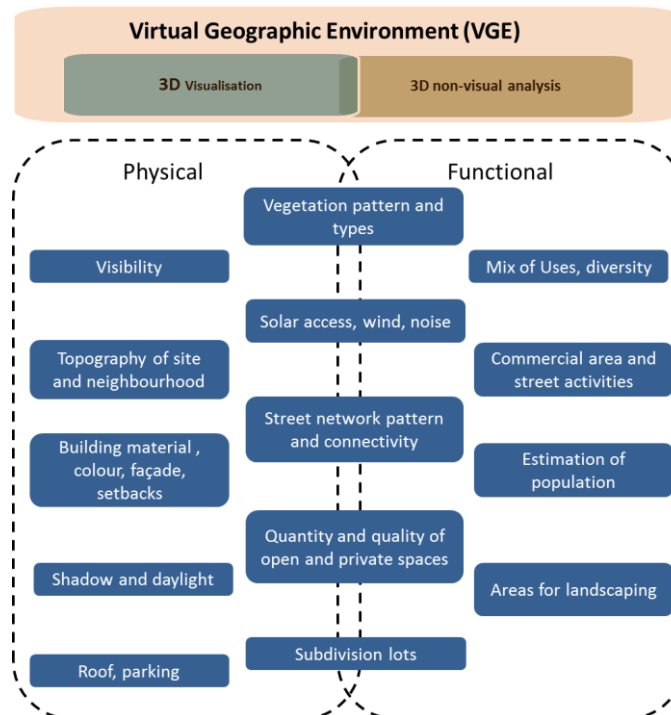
Virtual Geographic Environment (VGE)

3D Visualisation

3D non-visual analysis

Physical

Functional

Vegetation pattern and types

Visibility

Mix of Uses, diversity

Solar access, wind, noise

Topography of site and neighbourhood

Commercial area and street activities

Street network pattern and connectivity

Building material , colour, façade, setbacks

Estimation of population

Quantity and quality of open and private spaces

Shadow and daylight

Areas for landscaping

Subdivision lots

Roof, parking